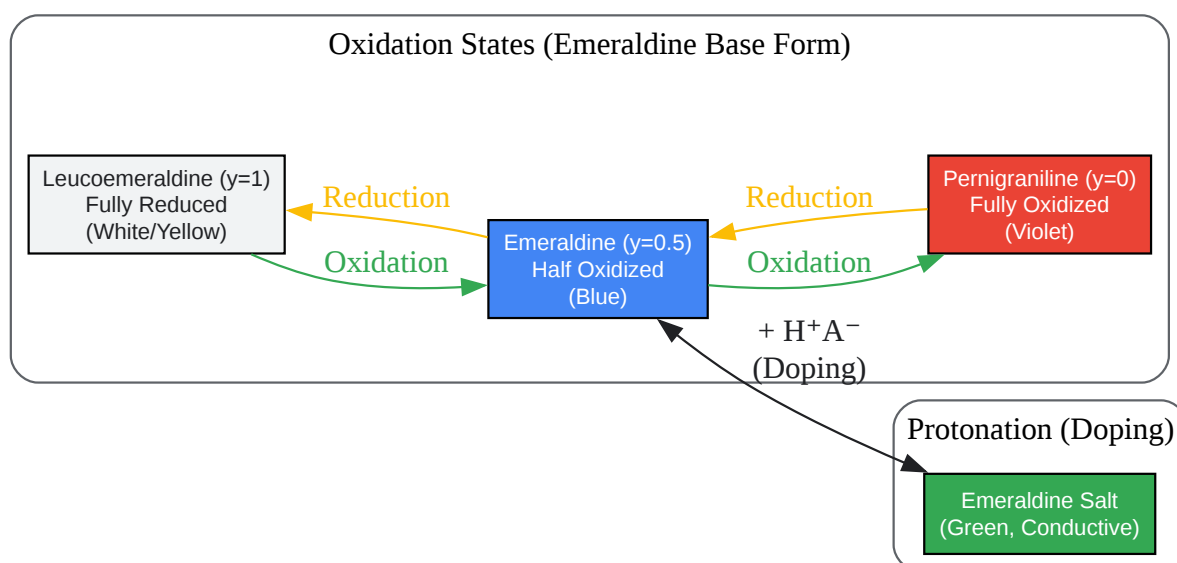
Oxidation States (Emeraldine Base Form)

Leucoemeraldine (y=1)
Fully Reduced
(White/Yellow)

Reduction

Oxidation

Emeraldine (y=0.5)
Half Oxidized
(Blue)

Reduction

Oxidation

Pernigraniline (y=0)
Fully Oxidized
(Violet)

+ $H^+A^-$
(Doping)

Protonation (Doping)

Emeraldine Salt
(Green, Conductive)